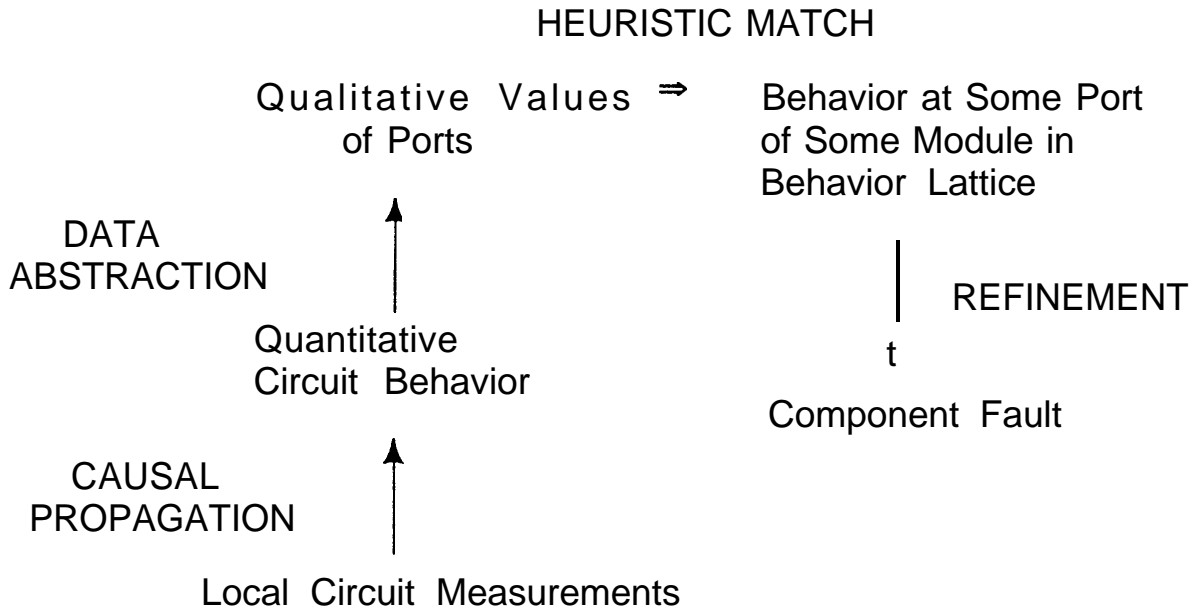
HEURISTIC MATCH

Qualitative Values of Ports ⇒ Behavior at Some Port of Some Module in Behavior Lattice

DATA ABSTRACTION

REFINEMENT

Quantitative Circuit Behavior

t

Component Fault

CAUSAL PROPAGATION

Local Circuit Measurements